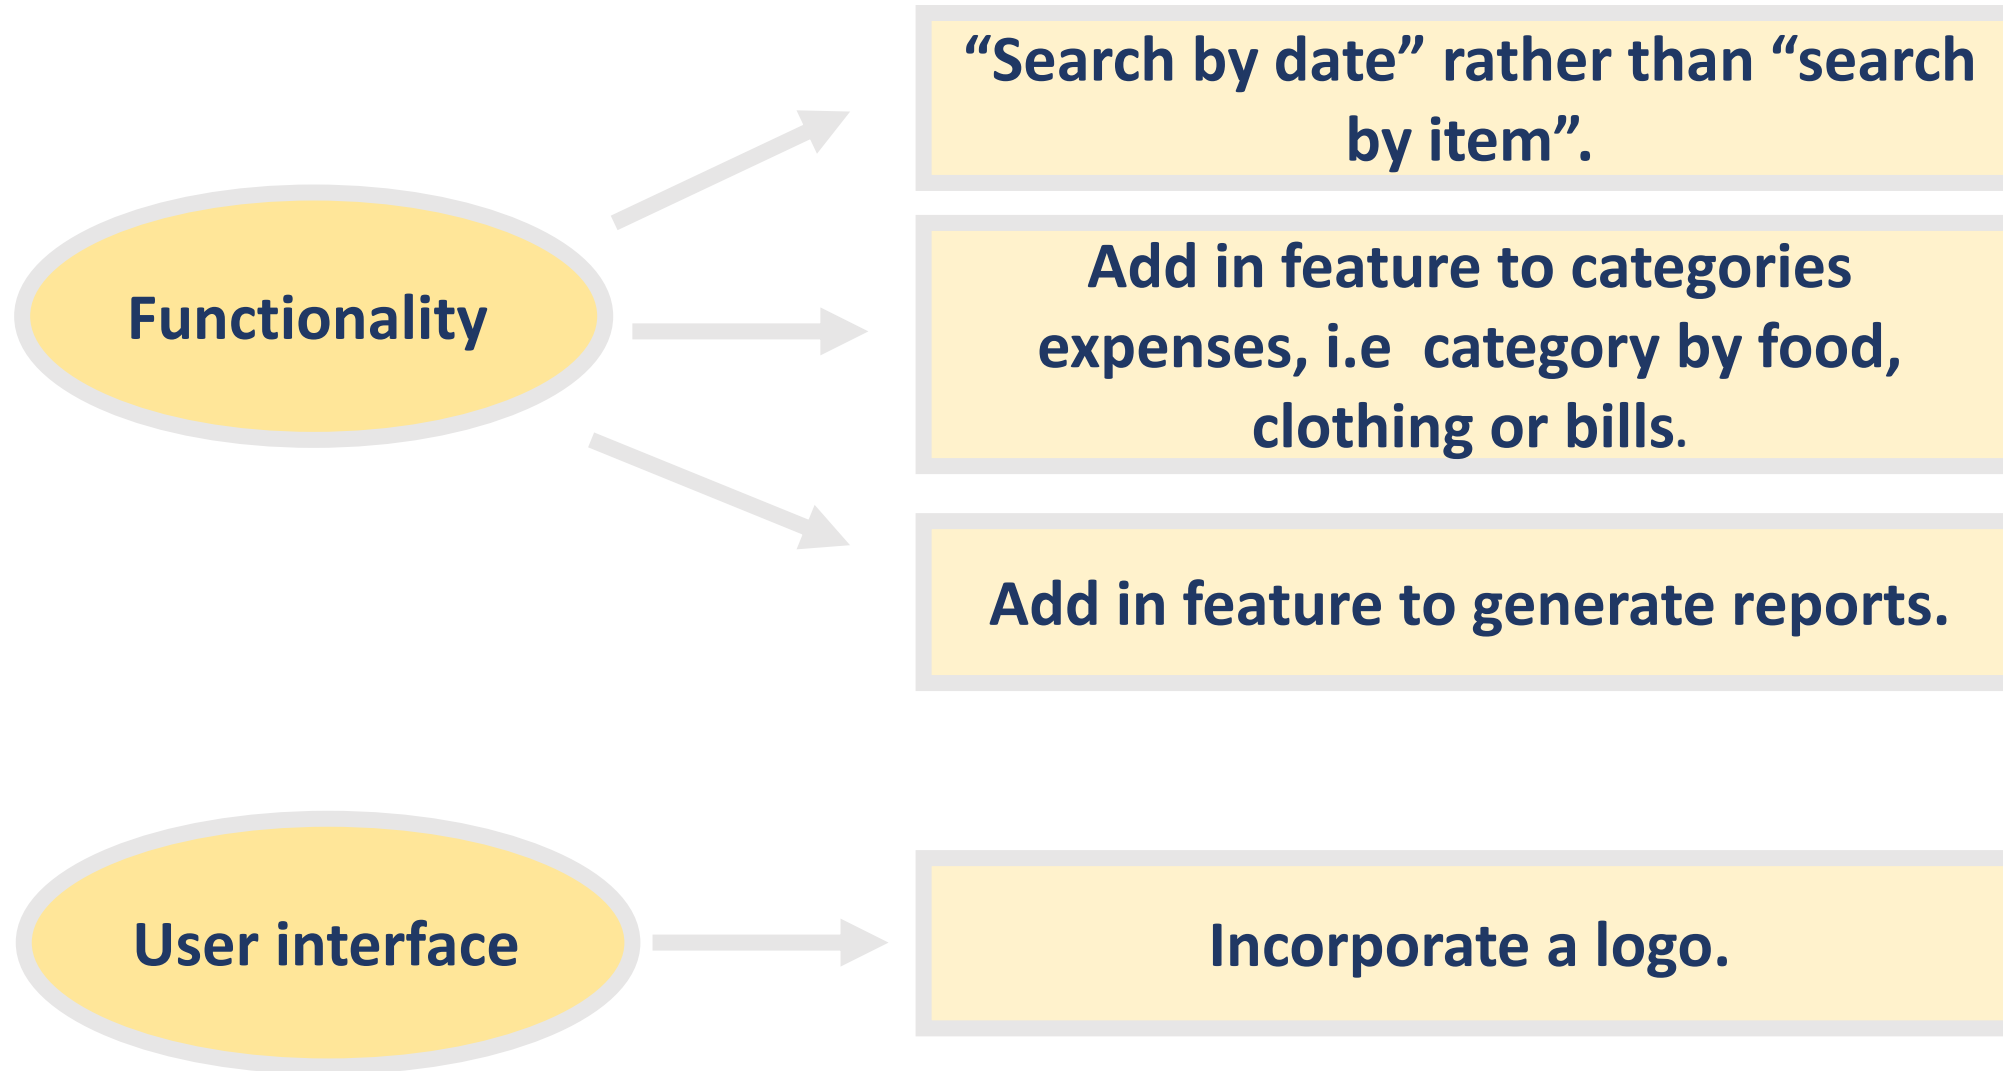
Functionality

“Search by date” rather than “search by item”.

Add in feature to categories expenses, i.e category by food, clothing or bills.

Add in feature to generate reports.

User interface

Incorporate a logo.